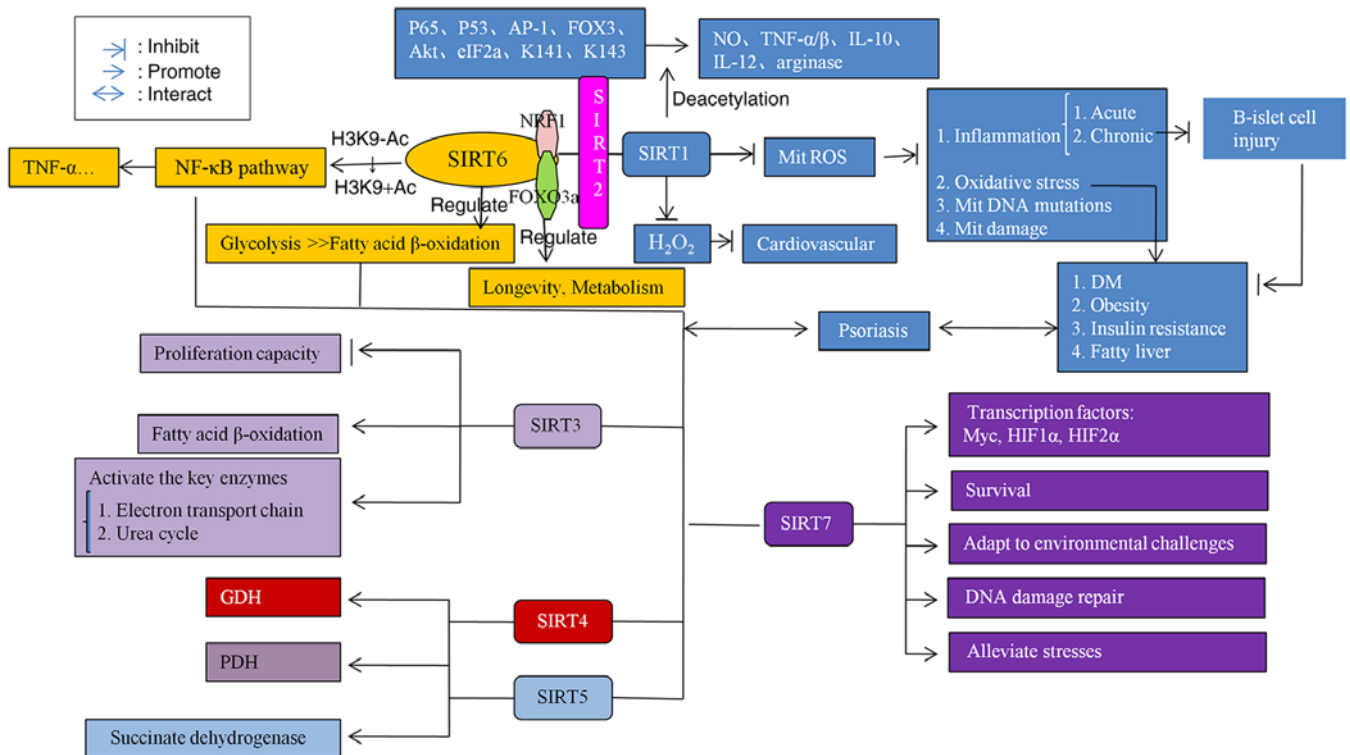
: Inhibit
: Promote
: Interact

P65、P53、AP-1、FOX3、Akt、eIF2a、K141、K143

NO、TNF-α/β、IL-10、IL-12、arginase

SIRT2

Deacetylation

NRF1

H3K9-Ac

H3K9+Ac

SIRT6

FOXO3a

Regulate

Regulate

TNF-α...

NF-κB pathway

Glycolysis >>Fatty acid β-oxidation

Longevity, Metabolism

SIRT1

Mit ROS

$H_2O_2$

Cardiovascular

1. Inflammation
1. Acute
2. Chronic
2. Oxidative stress
3. Mit DNA mutations
4. Mit damage

B-islet cell injury

1. DM
2. Obesity
3. Insulin resistance
4. Fatty liver

Psoriasis

Proliferation capacity

Fatty acid β-oxidation

Activate the key enzymes
1. Electron transport chain
2. Urea cycle

SIRT3

GDH

PDH

Succinate dehydrogenase

SIRT4

SIRT5

SIRT7

Transcription factors: Myc, HIF1α, HIF2α

Survival

Adapt to environmental challenges

DNA damage repair

Alleviate stresses